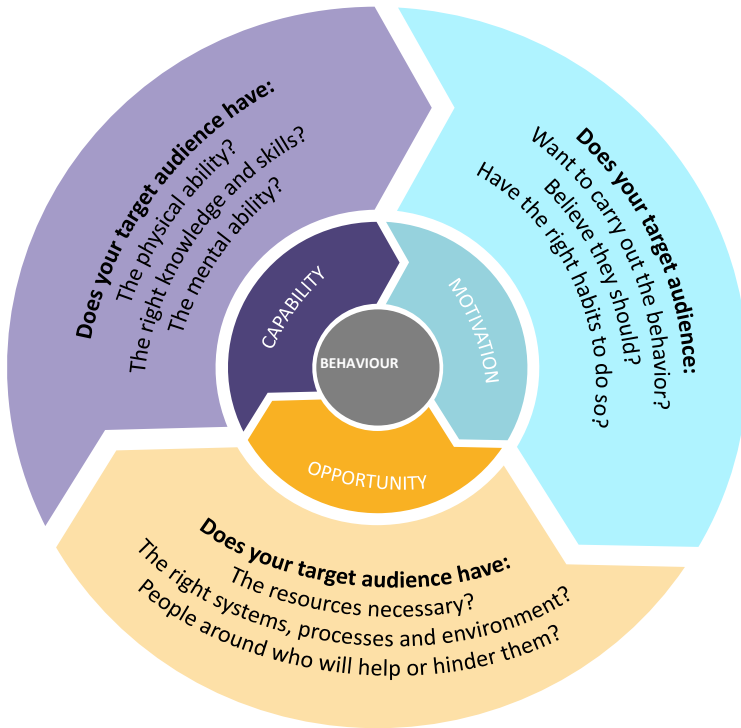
Does your target audience have:
The physical ability?
The right knowledge and skills?
The mental ability?

Does your target audience:
Want to carry out the behavior?
Believe they should?
Have the right habits to do so?

CAPABILITY

MOTIVATION

BEHAVIOUR

OPPORTUNITY

Does your target audience have:
The resources necessary?
The right systems, processes and environment?
People around who will help or hinder them?